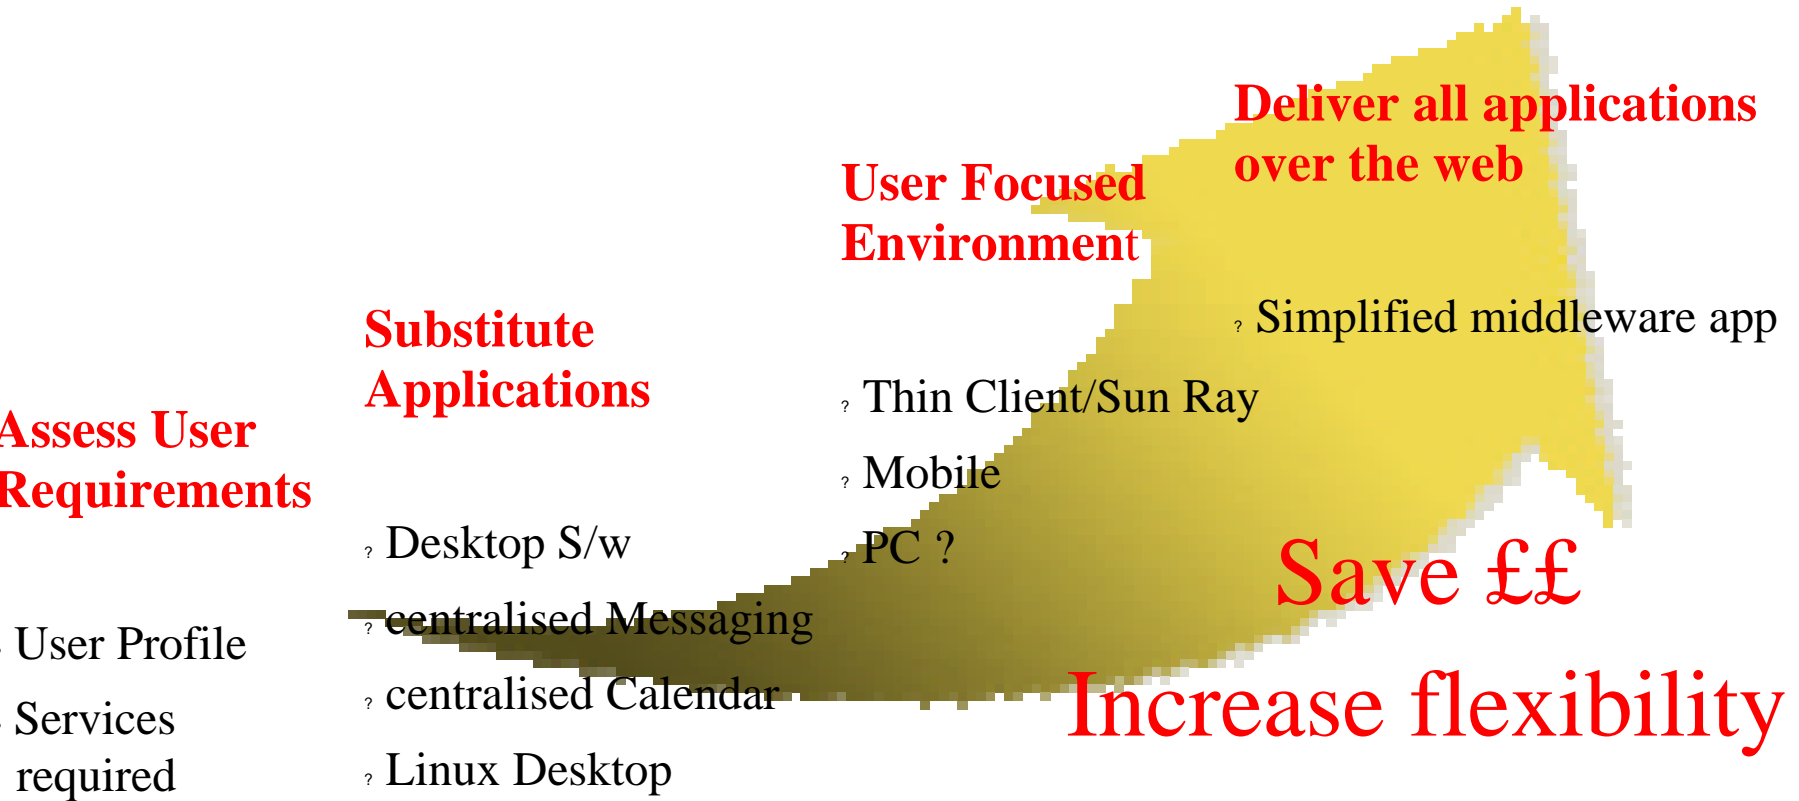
Assess User Requirements

User Profile

Services required

Substitute Applications

? Desktop S/w

? centralised Messaging

? centralised Calendar

? Linux Desktop

User Focused Environment

? Thin Client/Sun Ray

? Mobile

? PC ?

Deliver all applications over the web

? Simplified middleware app

Save ££

Increase flexibility